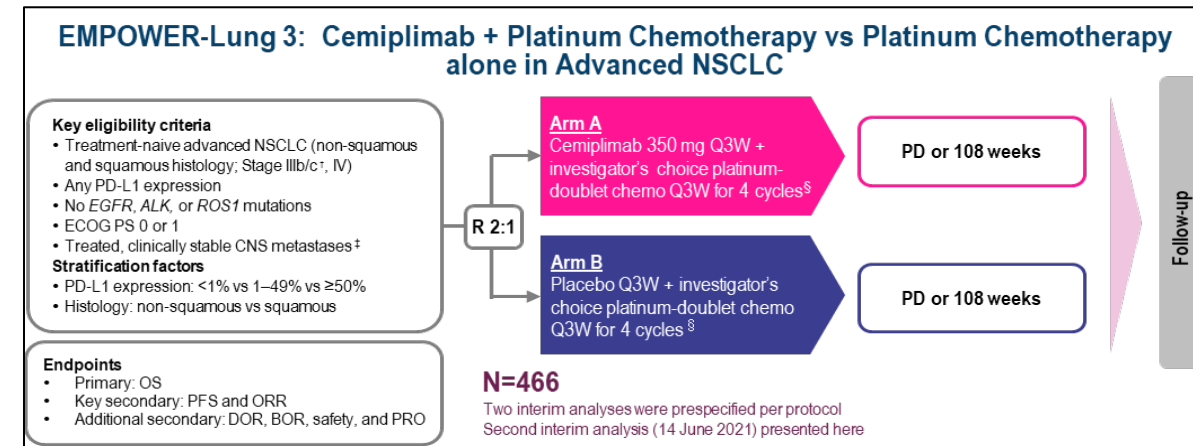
EMPOWER-Lung 3: Cemiplimab + Platinum Chemotherapy vs Platinum Chemotherapy alone in Advanced NSCLC

Key eligibility criteria
• Treatment-naive advanced NSCLC (non-squamous and squamous histology; Stage IIIb/c†, IV)
• Any PD-L1 expression
• No *EGFR*, *ALK*, or *ROS1* mutations
• ECOG PS 0 or 1
• Treated, clinically stable CNS metastases‡
Stratification factors
• PD-L1 expression: <1% vs 1–49% vs ≥50%
• Histology: non-squamous vs squamous

Endpoints
• Primary: OS
• Key secondary: PFS and ORR
• Additional secondary: DOR, BOR, safety, and PRO

R 2:1

Arm A
Cemiplimab 350 mg Q3W + investigator's choice platinum-doublet chemo Q3W for 4 cycles§

PD or 108 weeks

Arm B
Placebo Q3W + investigator's choice platinum-doublet chemo Q3W for 4 cycles §

PD or 108 weeks

Follow-up

N=466
Two interim analyses were prespecified per protocol
Second interim analysis (14 June 2021) presented here